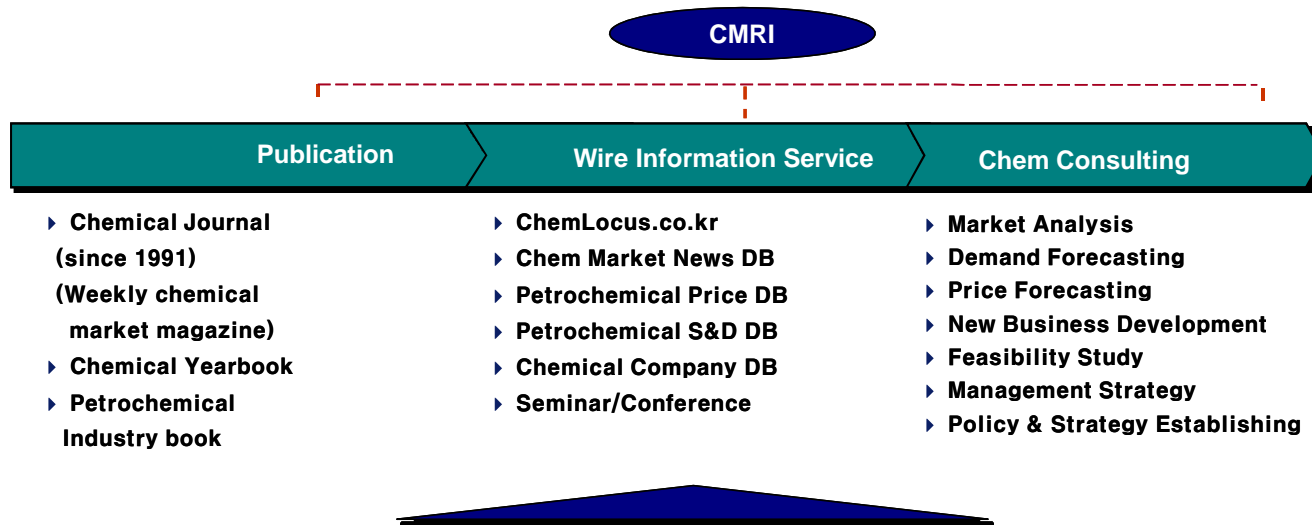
CMRI

Publication

Wire Information Service

Chem Consulting

Chemical Journal (since 1991) (Weekly chemical market magazine)
Chemical Yearbook
Petrochemical Industry book

ChemLocus.co.kr
Chem Market News DB
Petrochemical Price DB
Petrochemical S&D DB
Chemical Company DB
Seminar/Conference

Market Analysis
Demand Forecasting
Price Forecasting
New Business Development
Feasibility Study
Management Strategy
Policy & Strategy Establishing